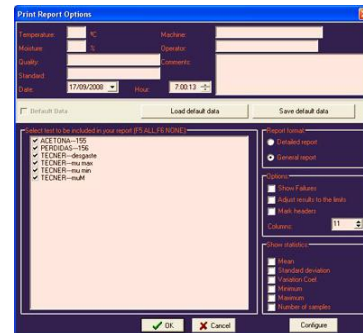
Print Report Options

Temperature: ºC
Moisture: %
Quality:
Standard:
Date: 17/09/2008
Hour: 7:00:13
Machine:
Operator:
Comments:

Default Data
Load default data
Save default data

Select test to be included in your report (F5:ALL,F6:NONE)
ACETONA---155
PERDIDAS---156
TECNER---desgaste
TECNER---mu max
TECNER---mu min
TECNER---muM

Report format
Detailed report
General report

Options
Show Failures
Adjust results to the limits
Mark headers
Columns 11

Show statistics
Mean
Standard deviation
Variation Coef.
Minimum
Maximum
Number of samples

OK
Cancel
Configure